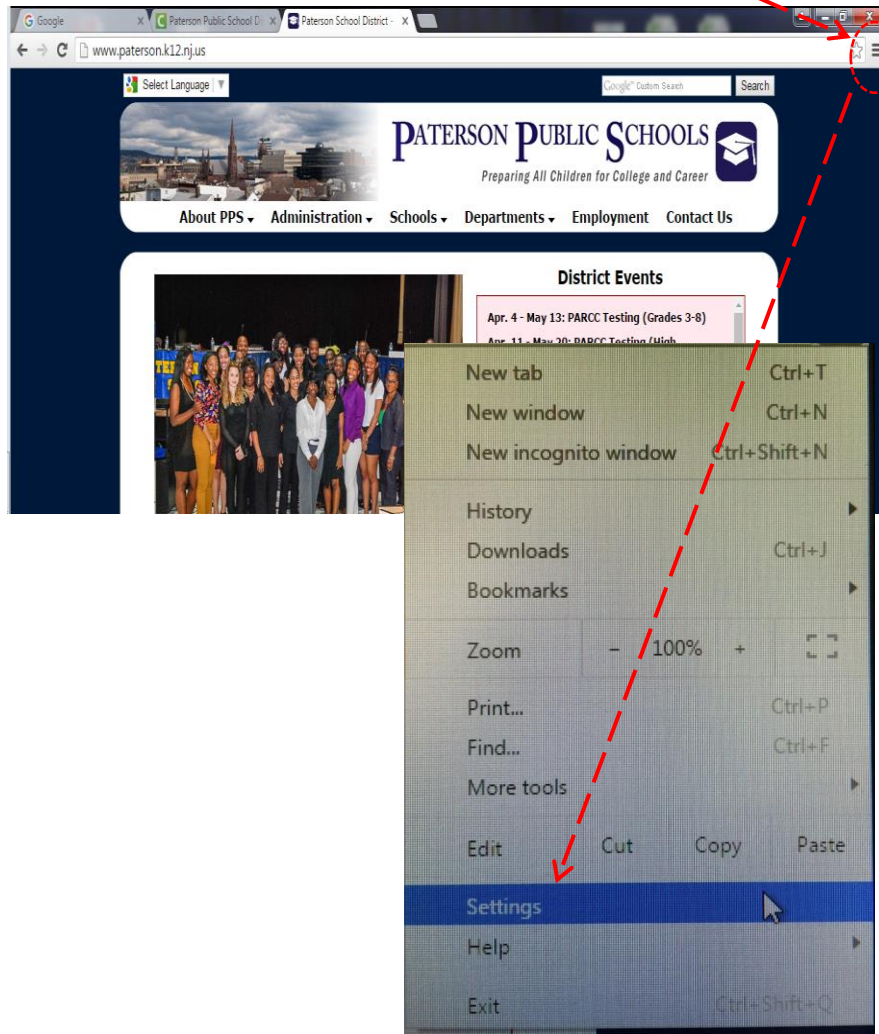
Google
Paterson Public School D
Paterson School District -
www.paterson.k12.nj.us
Select Language
Google Custom Search
Search
PATERSON PUBLIC SCHOOLS
Preparing All Children for College and Career
About PPS Administration Schools Departments Employment Contact Us
District Events
Apr. 4 - May 13: PARCC Testing (Grades 3-8)
Apr. 11 - May 20: PARCC Testing (High
New tab Ctrl+T
New window Ctrl+N
New incognito window Ctrl+Shift+N
History
Downloads Ctrl+J
Bookmarks
Zoom − 100% +
Print... Ctrl+P
Find... Ctrl+F
More tools
Edit Cut Copy Paste
Settings
Help
Exit Ctrl+Shift+Q